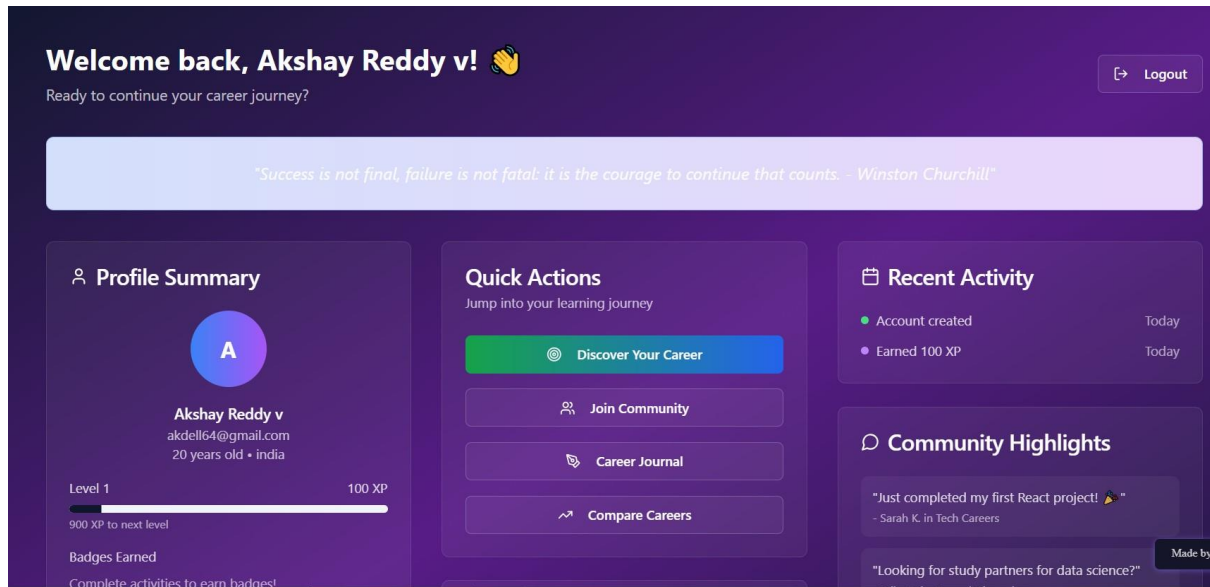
Welcome back, Akshay Reddy v! 👋
Ready to continue your career journey?

Logout

"Success is not final, failure is not fatal: it is the courage to continue that counts. - Winston Churchill"

Profile Summary

A

Akshay Reddy v
akdell64@gmail.com
20 years old • india

Level 1
100 XP
900 XP to next level

Badges Earned
Complete activities to earn badges!

Quick Actions
Jump into your learning journey

Discover Your Career

Join Community

Career Journal

Compare Careers

Recent Activity

Account created
Today

Earned 100 XP
Today

Community Highlights

"Just completed my first React project! 🎉"
- Sarah K. in Tech Careers

"Looking for study partners for data science?"

Made by